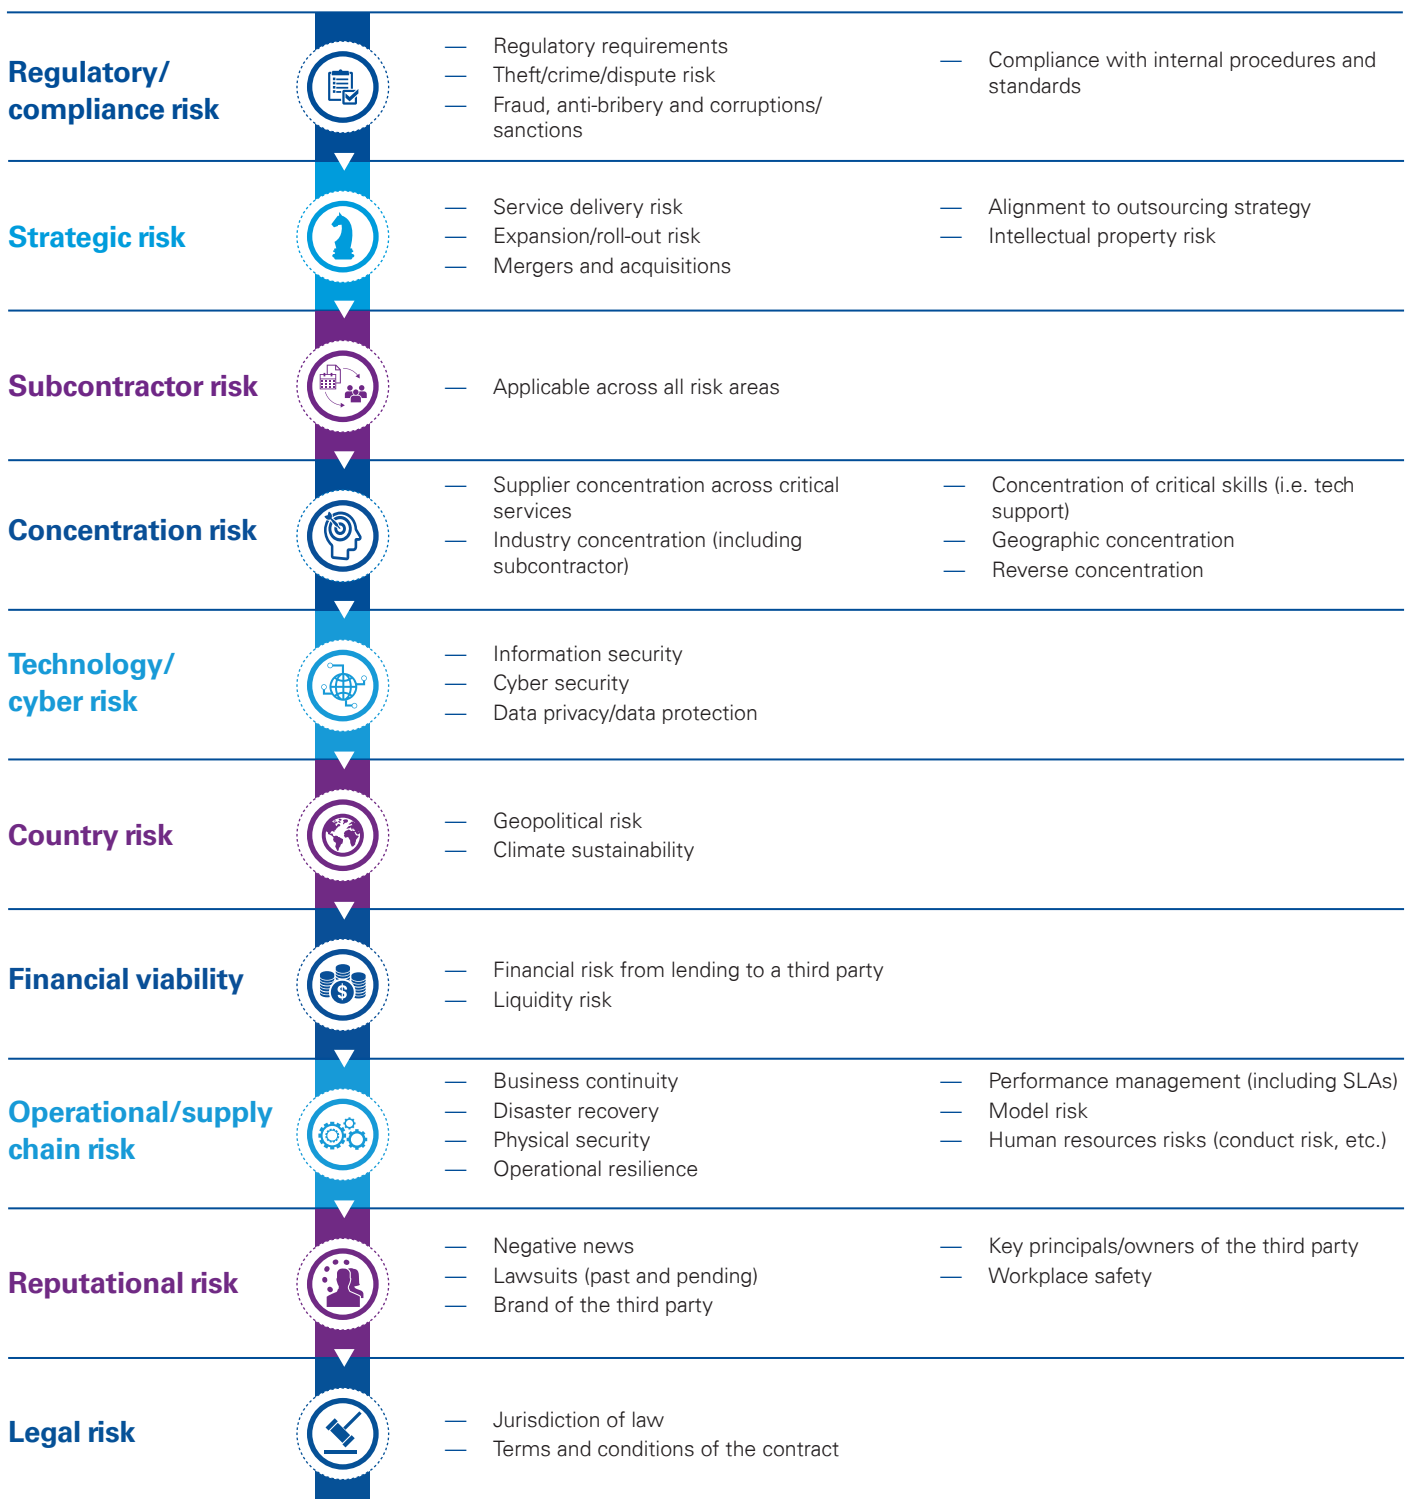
Regulatory/ compliance risk

— Regulatory requirements
— Theft/crime/dispute risk
— Fraud, anti-bribery and corruptions/ sanctions

— Compliance with internal procedures and standards

Strategic risk

— Service delivery risk
— Expansion/roll-out risk
— Mergers and acquisitions

— Alignment to outsourcing strategy
— Intellectual property risk

Subcontractor risk

— Applicable across all risk areas

Concentration risk

— Supplier concentration across critical services
— Industry concentration (including subcontractor)

— Concentration of critical skills (i.e. tech support)
— Geographic concentration
— Reverse concentration

Technology/ cyber risk

— Information security
— Cyber security
— Data privacy/data protection

Country risk

— Geopolitical risk
— Climate sustainability

Financial viability

— Financial risk from lending to a third party
— Liquidity risk

Operational/supply chain risk

— Business continuity
— Disaster recovery
— Physical security
— Operational resilience

— Performance management (including SLAs)
— Model risk
— Human resources risks (conduct risk, etc.)

Reputational risk

— Negative news
— Lawsuits (past and pending)
— Brand of the third party

— Key principals/owners of the third party
— Workplace safety

Legal risk

— Jurisdiction of law
— Terms and conditions of the contract